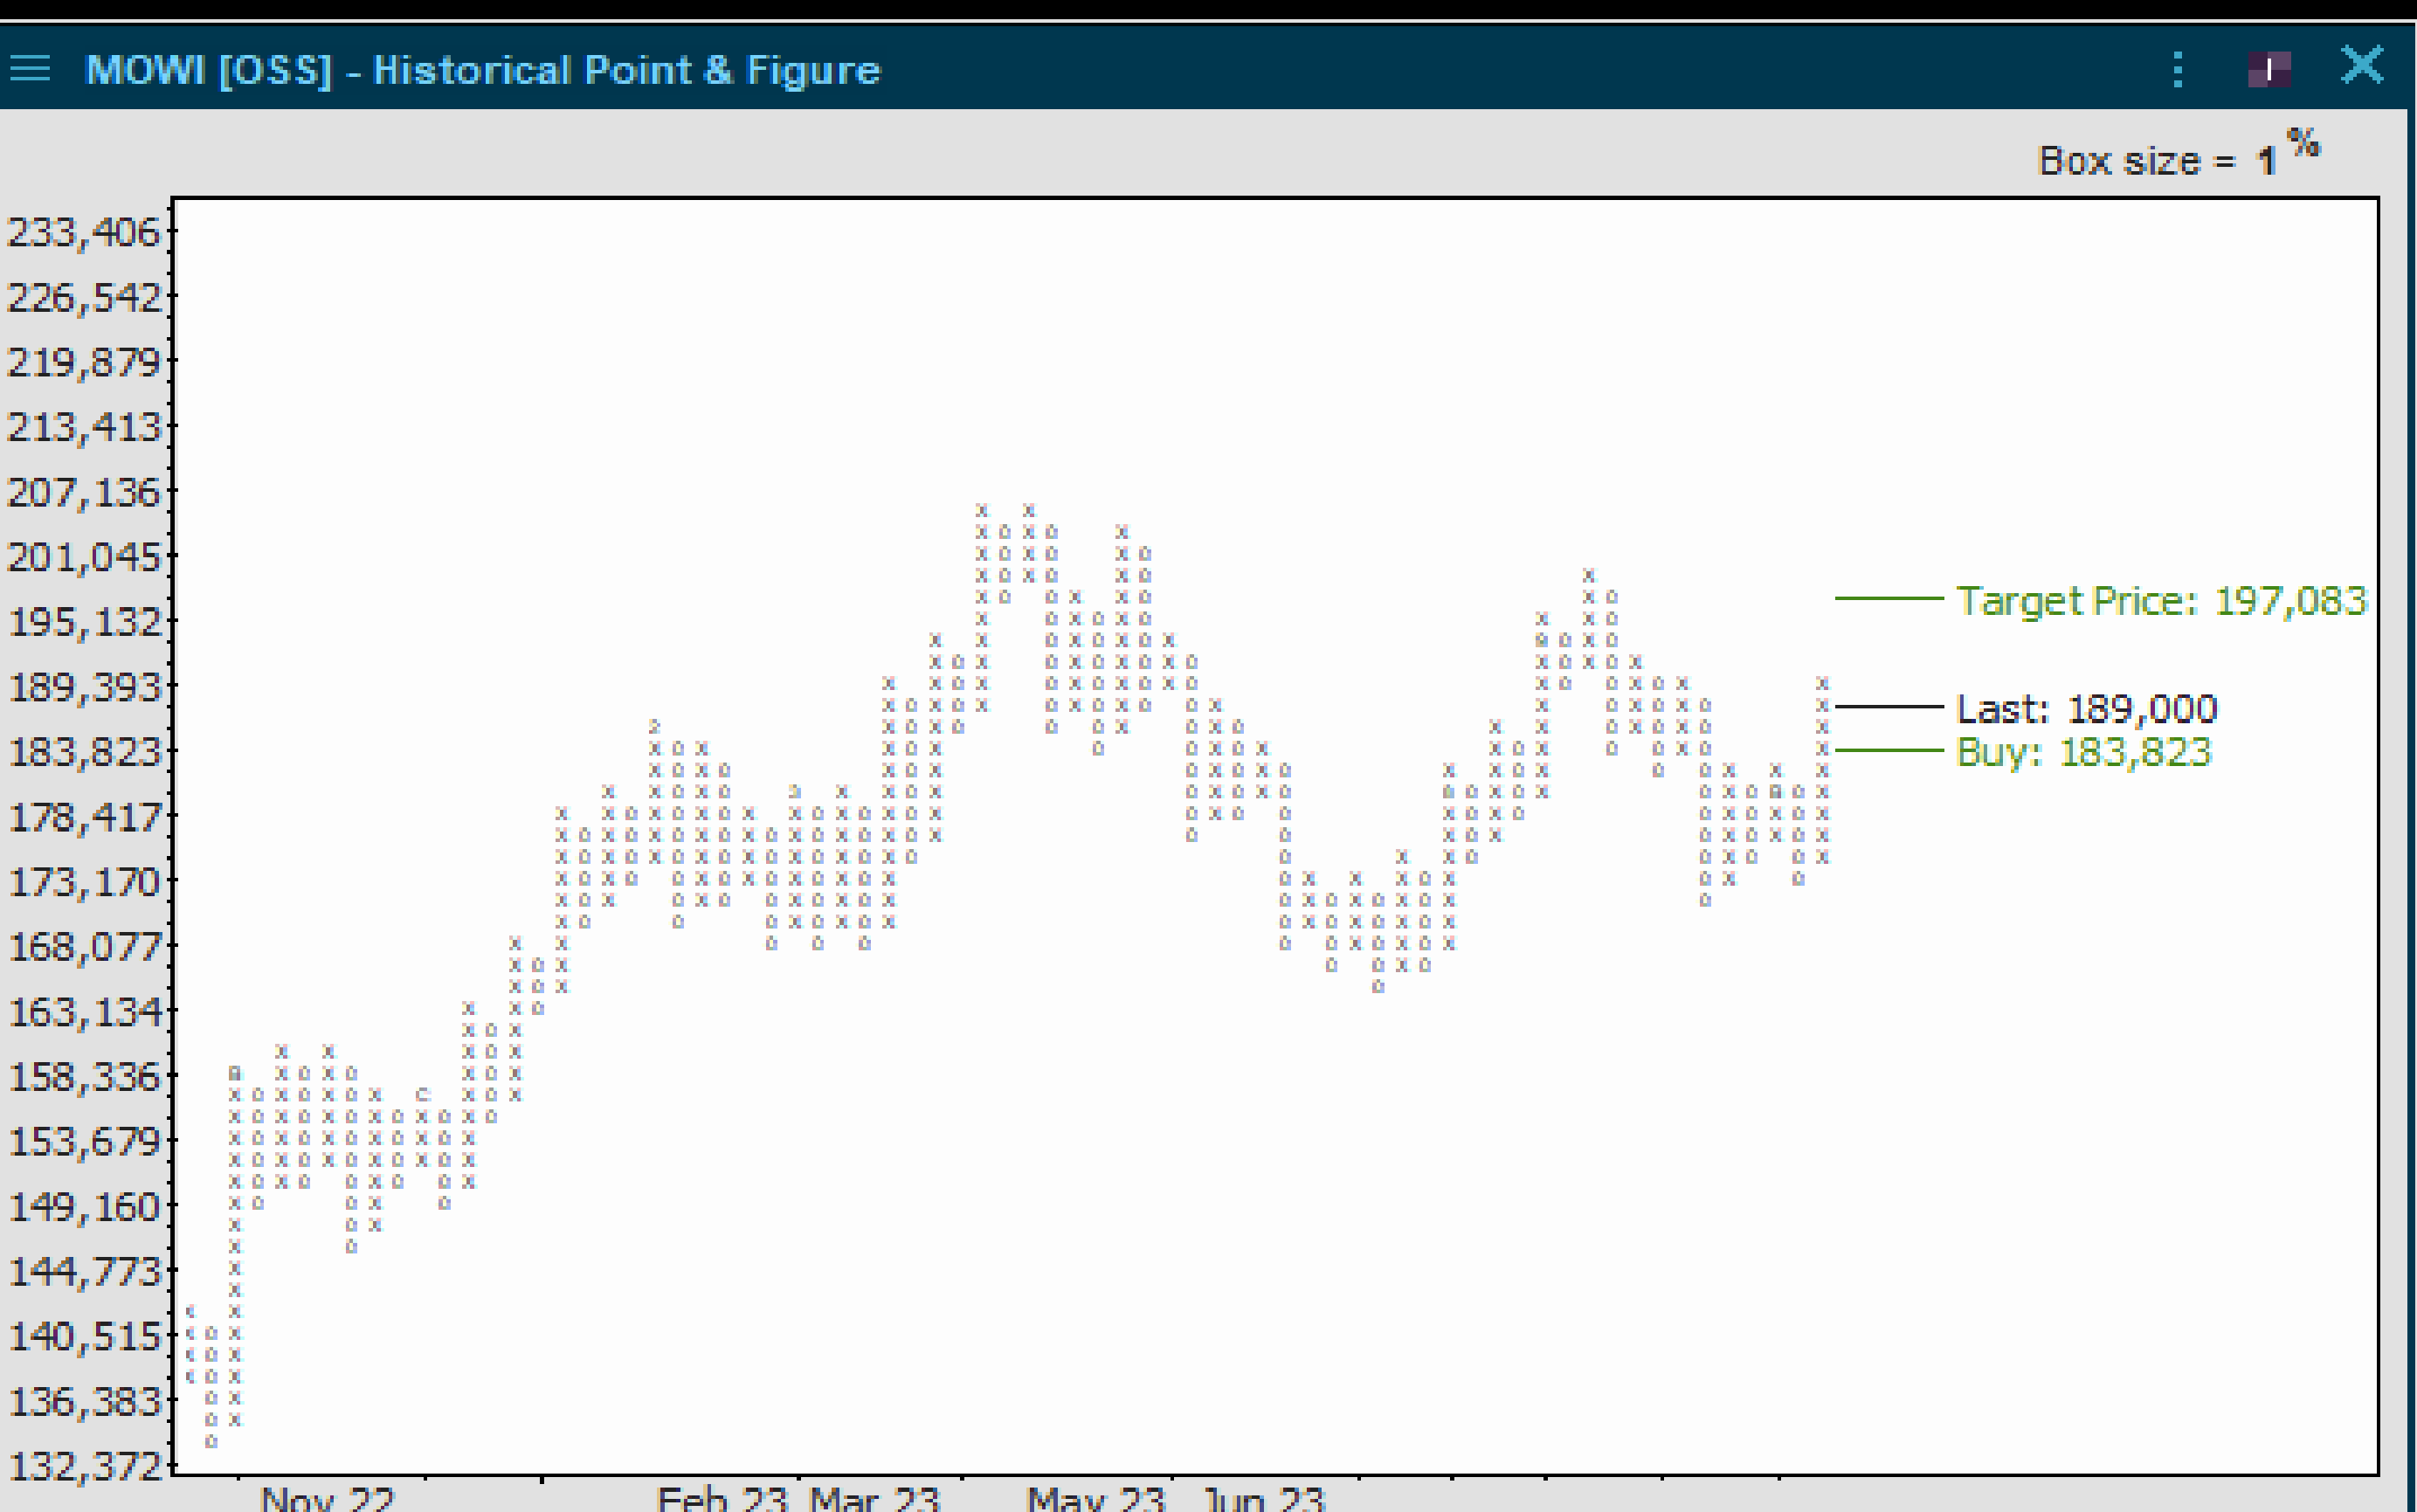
MOWI [OSS] - Historical Point & Figure

Box size = 1 %

233,406
226,542
219,879
213,413
207,136
201,045
195,132
189,393
183,823
178,417
173,170
168,077
163,134
158,336
153,679
149,160
144,773
140,515
136,383
132,372

Target Price: 197,083
Last: 189,000
Buy: 183,823

Nov 22
Feb 23
Mar 23
May 23
Jun 23